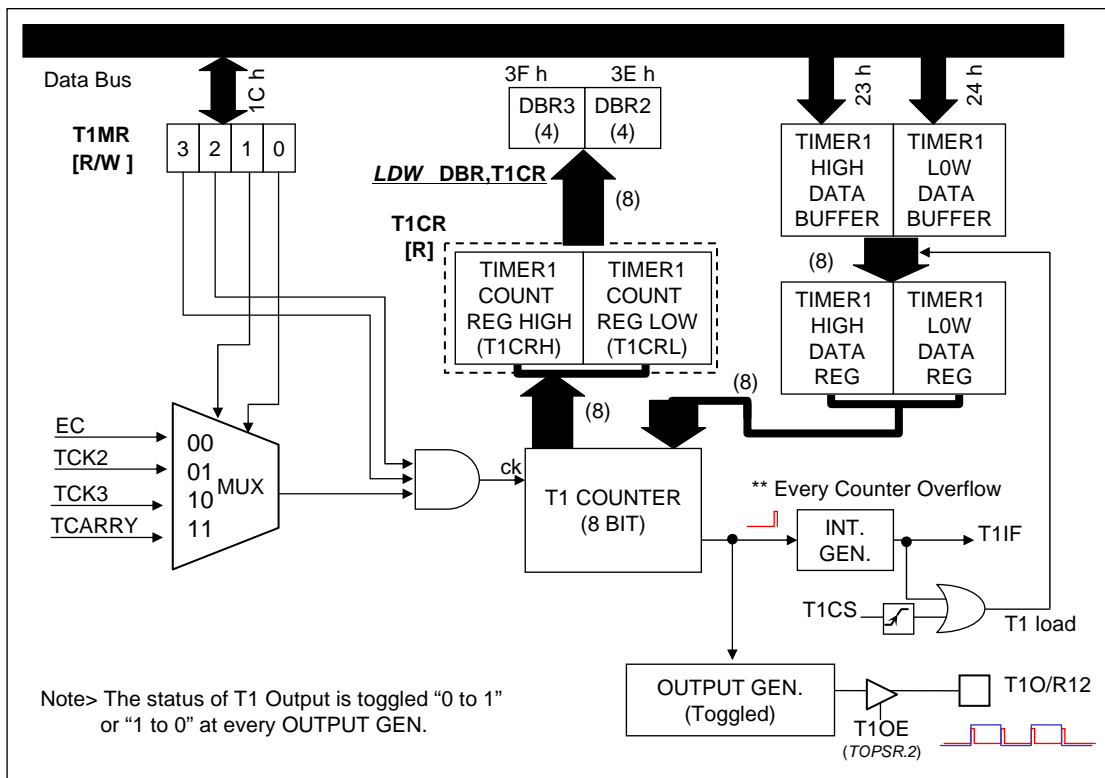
Data Bus

1C h

T1MR
[R/W ]

| 3 | 2 | 1 | 0 |
|---|---|---|---|

3F h 3E h

| DBR3 (4) | DBR2 (4) |
|---|---|

*LDW* DBR,T1CR

(8)

23 h 24 h

| TIMER1 HIGH DATA BUFFER | TIMER1 L0W DATA BUFFER |
|---|---|

T1CR
[R]

| TIMER1 COUNT REG HIGH (T1CRH) | TIMER1 COUNT REG LOW (T1CRL) |
|---|---|

(8)

| TIMER1 HIGH DATA REG | TIMER1 L0W DATA REG |
|---|---|

(8)

(8)

EC
TCK2
TCK3
TCARRY

00
01
10
11
MUX

ck

T1 COUNTER
(8 BIT)

** Every Counter Overflow

INT. GEN.

T1IF

T1CS

T1 load

OUTPUT GEN.
(Toggled)

T1OE
(*TOPSR.2*)

T1O/R12

Note> The status of T1 Output is toggled "0 to 1" or "1 to 0" at every OUTPUT GEN.